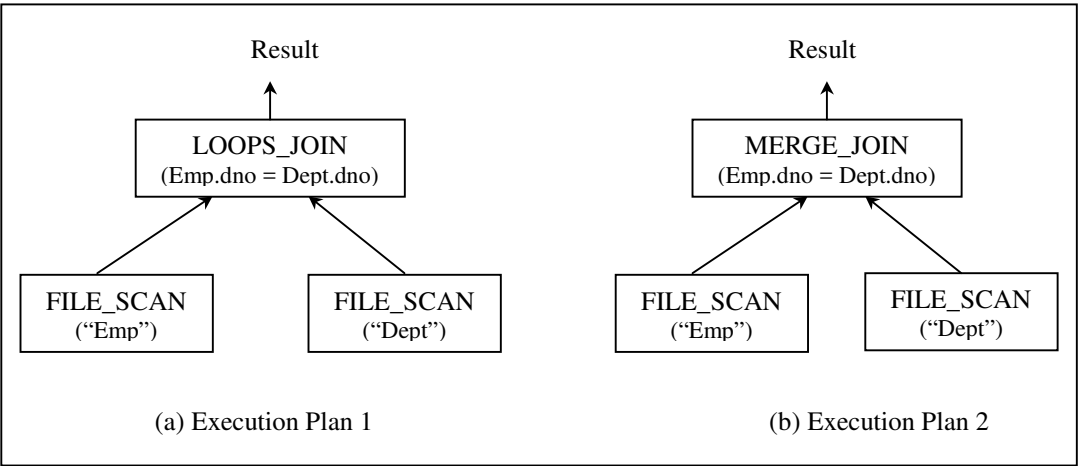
Result

LOOPS_JOIN
(Emp.dno = Dept.dno)

FILE_SCAN
("Emp")

FILE_SCAN
("Dept")

(a) Execution Plan 1

Result

MERGE_JOIN
(Emp.dno = Dept.dno)

FILE_SCAN
("Emp")

FILE_SCAN
("Dept")

(b) Execution Plan 2